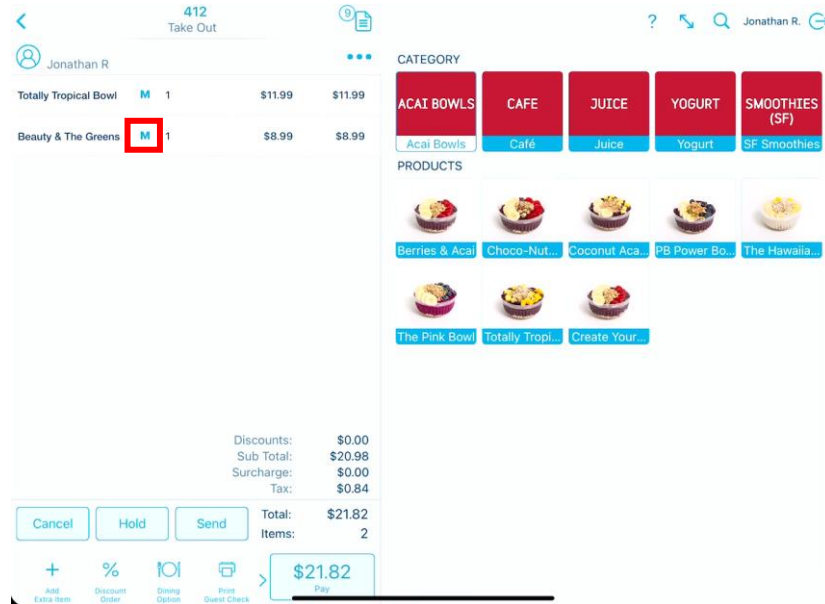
412
Take Out

9

Jonathan R

Totally Tropical Bowl M 1 $11.99 $11.99

Beauty & The Greens M 1 $8.99 $8.99

| | |
|---|---|
| Discounts: | $0.00 |
| Sub Total: | $20.98 |
| Surcharge: | $0.00 |
| Tax: | $0.84 |

Cancel Hold Send

Total: $21.82
Items: 2

Add Extra Item
Discount Order
Dining Option
Print Guest Check

$21.82
Pay

? Jonathan R.

CATEGORY

ACAI BOWLS
Acai Bowls

CAFE
Café

JUICE
Juice

YOGURT
Yogurt

SMOOTHIES (SF)
SF Smoothies

PRODUCTS

Berries & Acai
Choco-Nut...
Coconut Aca...
PB Power Bo...
The Hawaiia...
The Pink Bowl
Totally Tropi...
Create Your...